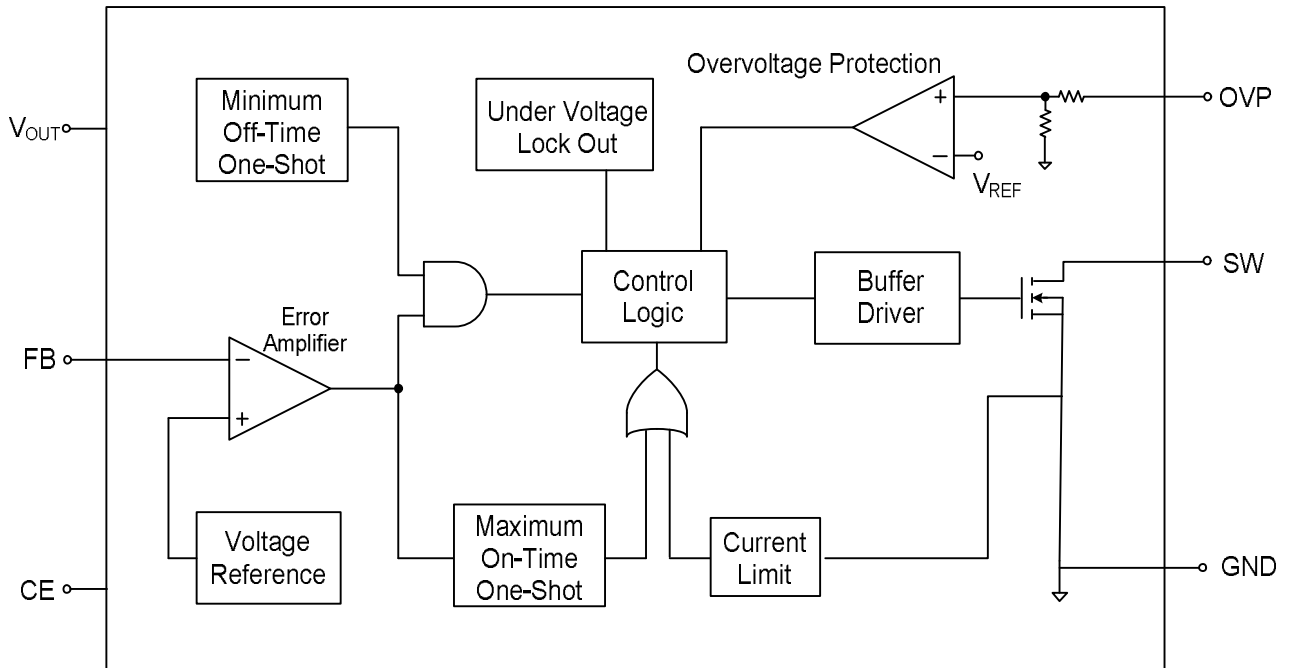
Overvoltage Protection

$V_{OUT}$

Minimum Off-Time One-Shot

Under Voltage Lock Out

+

−

OVP

$V_{REF}$

Control Logic

Buffer Driver

SW

Error Amplifier

FB

−

+

Voltage Reference

Maximum On-Time One-Shot

Current Limit

CE

GND